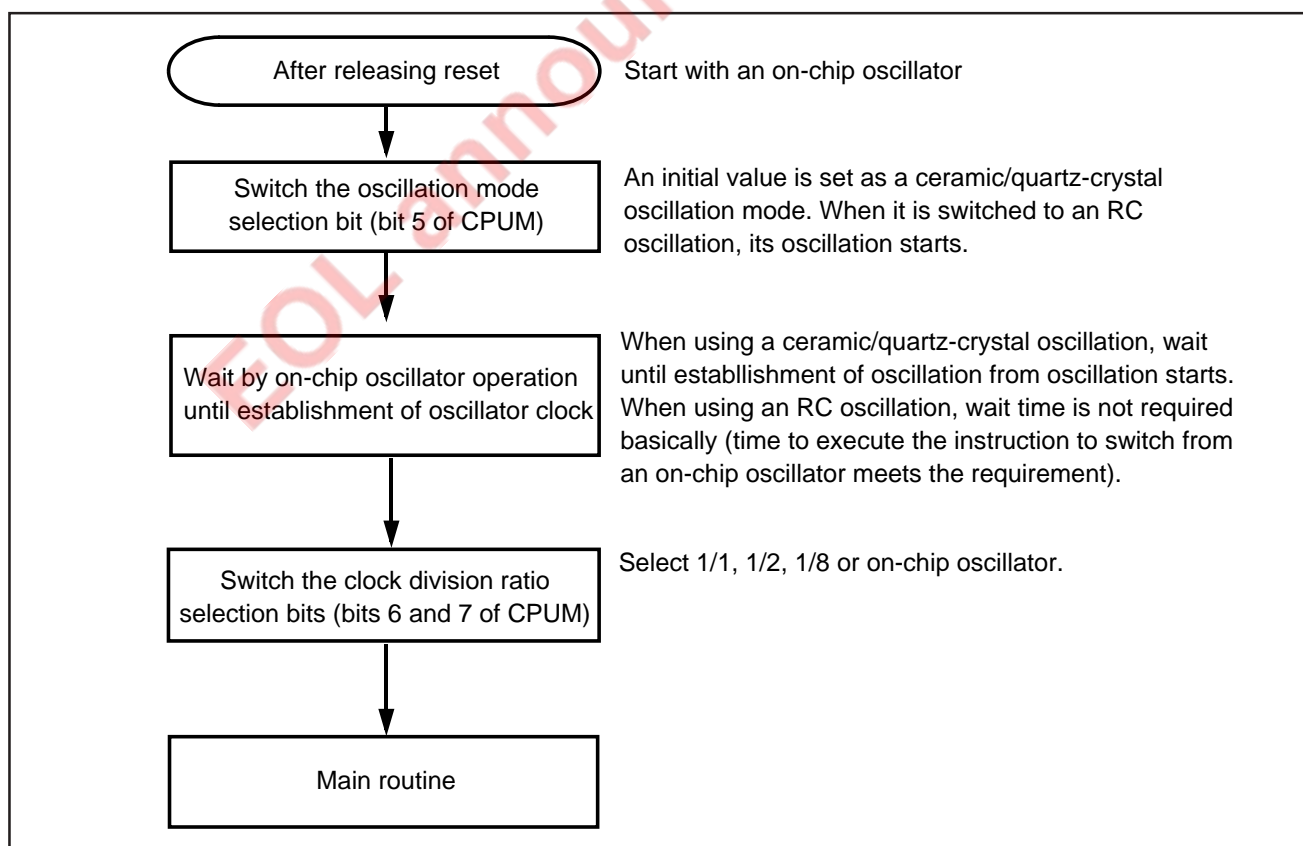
After releasing reset

Start with an on-chip oscillator

Switch the oscillation mode selection bit (bit 5 of CPUM)

An initial value is set as a ceramic/quartz-crystal oscillation mode. When it is switched to an RC oscillation, its oscillation starts.

Wait by on-chip oscillator operation until establishment of oscillator clock

When using a ceramic/quartz-crystal oscillation, wait until establlishment of oscillation from oscillation starts. When using an RC oscillation, wait time is not required basically (time to execute the instruction to switch from an on-chip oscillator meets the requirement).

Switch the clock division ratio selection bits (bits 6 and 7 of CPUM)

Select 1/1, 1/2, 1/8 or on-chip oscillator.

Main routine

EOL announced